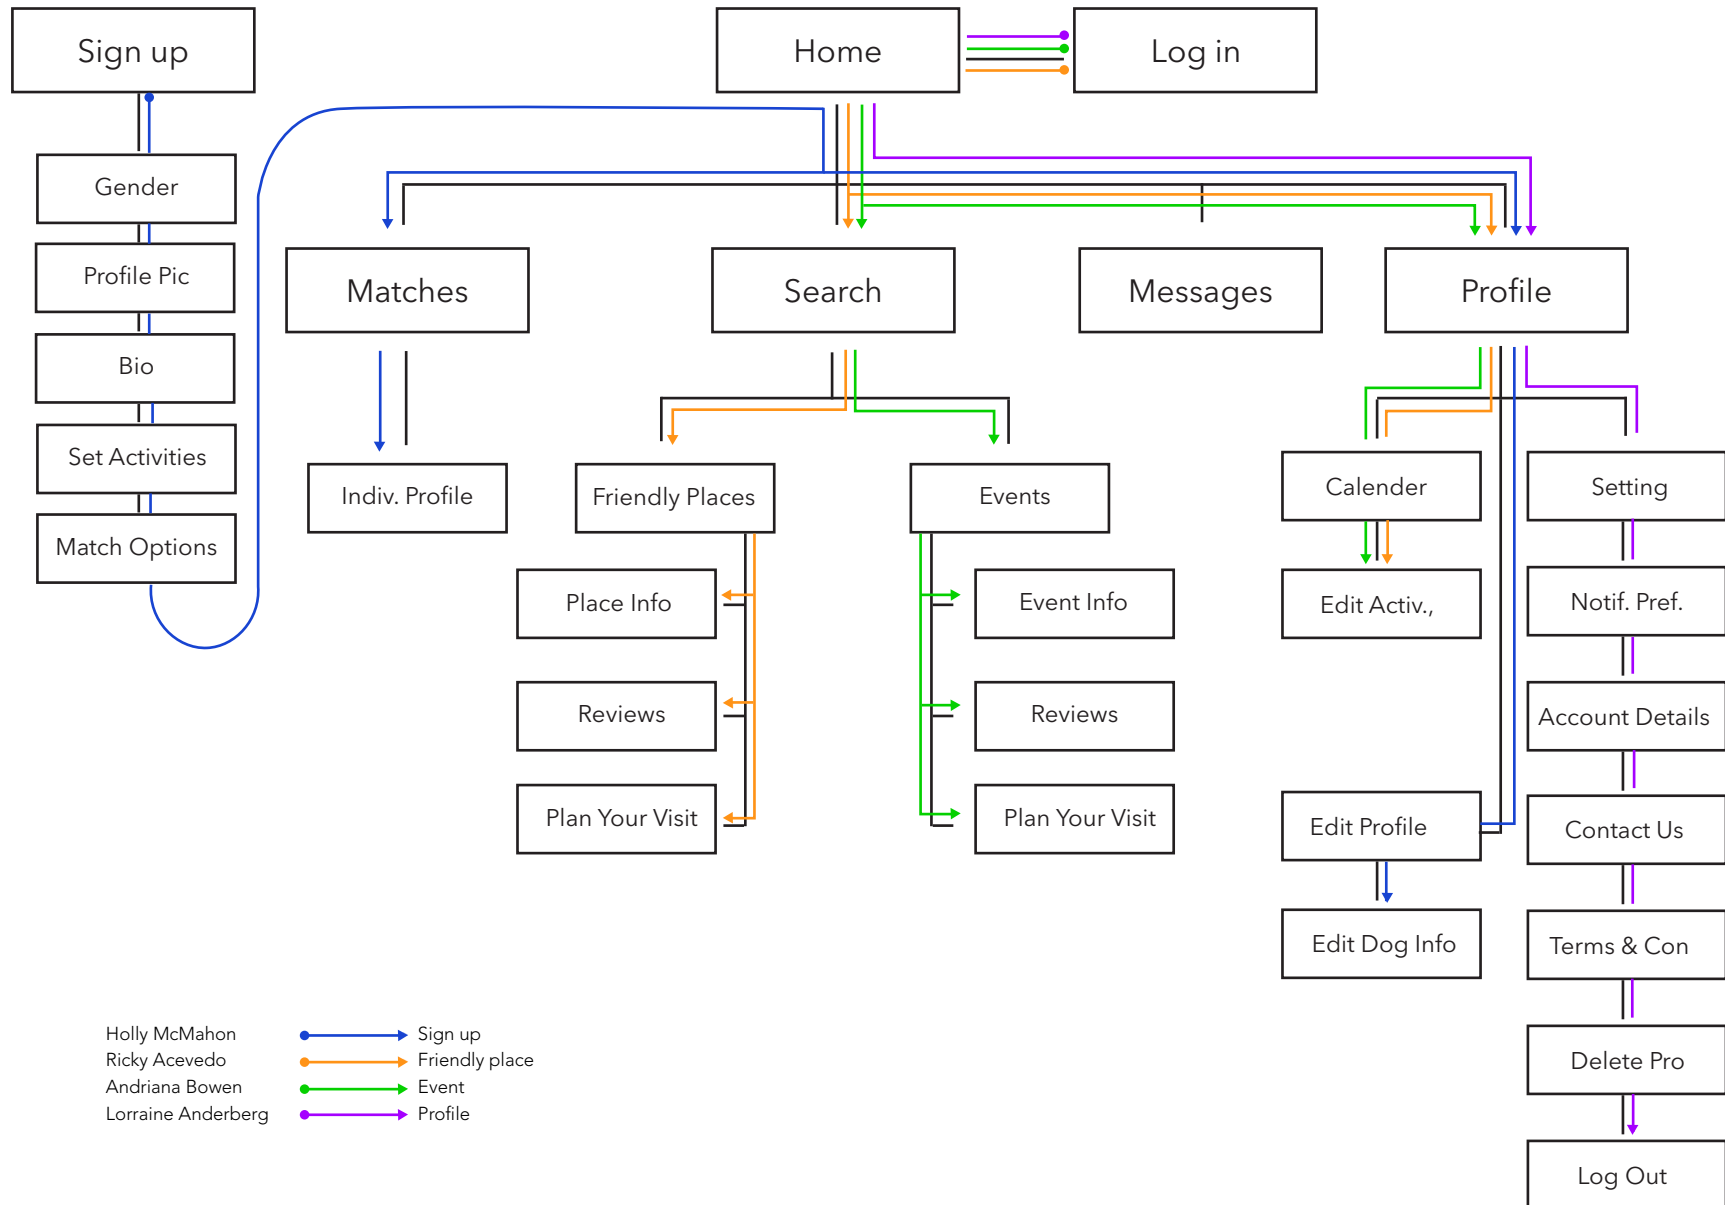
Sign up

Home

Log in

Gender

Profile Pic

Bio

Set Activities

Match Options

Matches

Search

Messages

Profile

Indiv. Profile

Friendly Places

Events

Calender

Setting

Edit Activ.,

Notif. Pref.

Place Info

Event Info

Reviews

Reviews

Account Details

Plan Your Visit

Plan Your Visit

Edit Profile

Contact Us

Edit Dog Info

Terms & Con

Delete Pro

Log Out

Holly McMahon
Ricky Acevedo
Andriana Bowen
Lorraine Anderberg

Sign up
Friendly place
Event
Profile